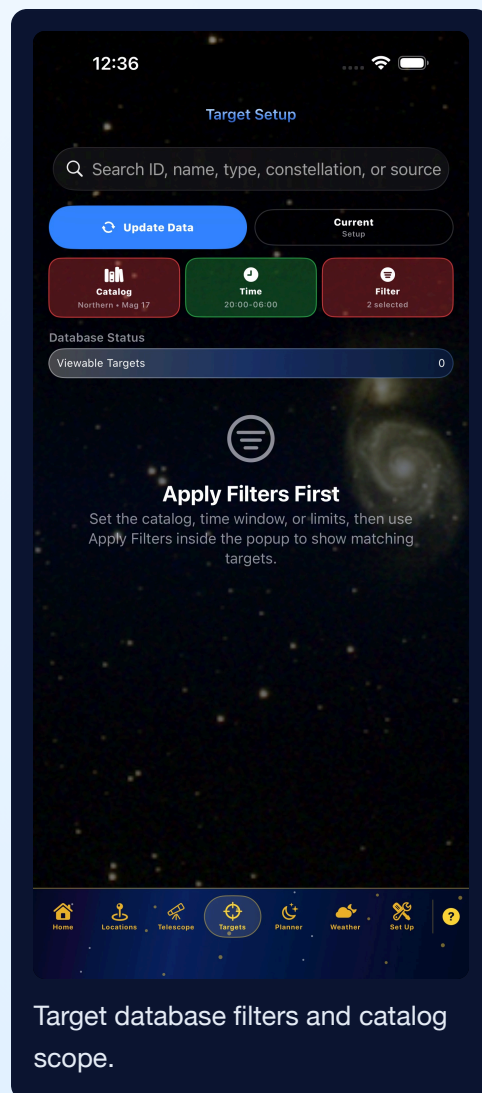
12:36

Target Setup

Search ID, name, type, constellation, or source

Update Data

Current
Setup

Catalog
Northern • Mag 17

Time
20:00–06:00

Filter
2 selected

Database Status

Viewable Targets 0

Apply Filters First

Set the catalog, time window, or limits, then use Apply Filters inside the popup to show matching targets.

Home Locations Telescope Targets Planner Weather Set Up ?

Target database filters and catalog scope.